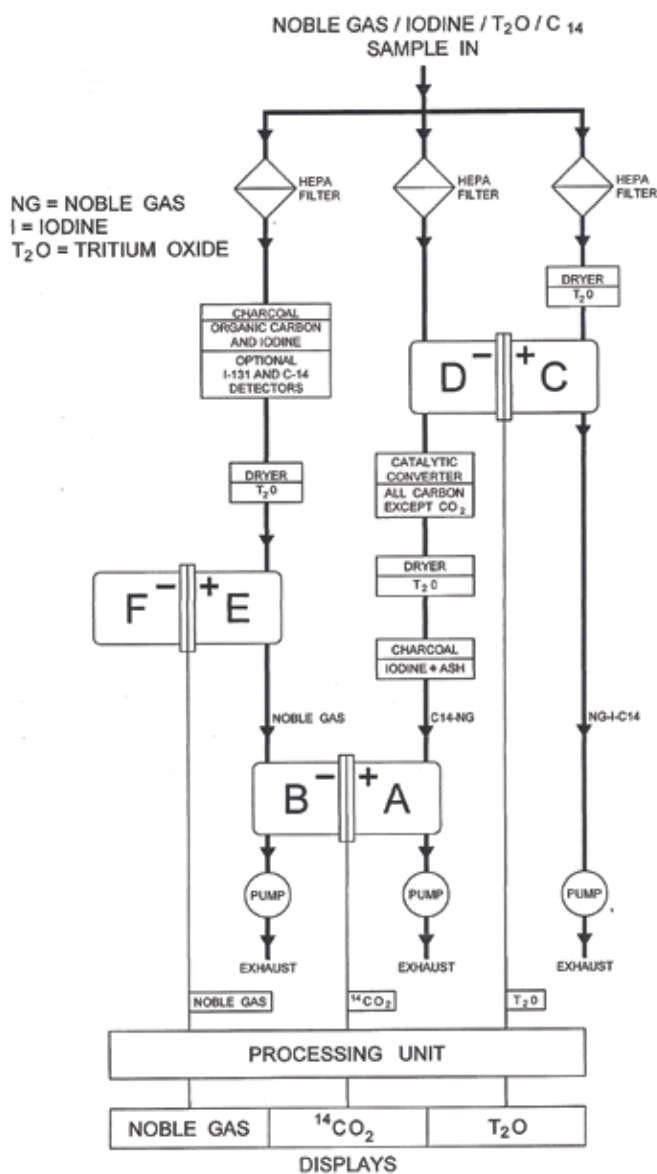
NOBLE GAS / IODINE / $T_2O$ / $C_{14}$
SAMPLE IN

NG = NOBLE GAS
I = IODINE
$T_2O$ = TRITIUM OXIDE

HEPA FILTER

HEPA FILTER

HEPA FILTER

DRYER
$T_2O$

CHARCOAL
ORGANIC CARBON AND IODINE
OPTIONAL I-131 AND C-14 DETECTORS

D − + C

DRYER
$T_2O$

CATALYTIC CONVERTER
ALL CARBON EXCEPT $CO_2$

F − + E

DRYER
$T_2O$

CHARCOAL
IODINE + ASH

NOBLE GAS

C14-NG

NG-I-C14

B − + A

PUMP

PUMP

PUMP

EXHAUST

EXHAUST

EXHAUST

NOBLE GAS

$^{14}CO_2$

$T_2O$

PROCESSING UNIT

| NOBLE GAS | $^{14}CO_2$ | $T_2O$ |
|---|---|---|

DISPLAYS